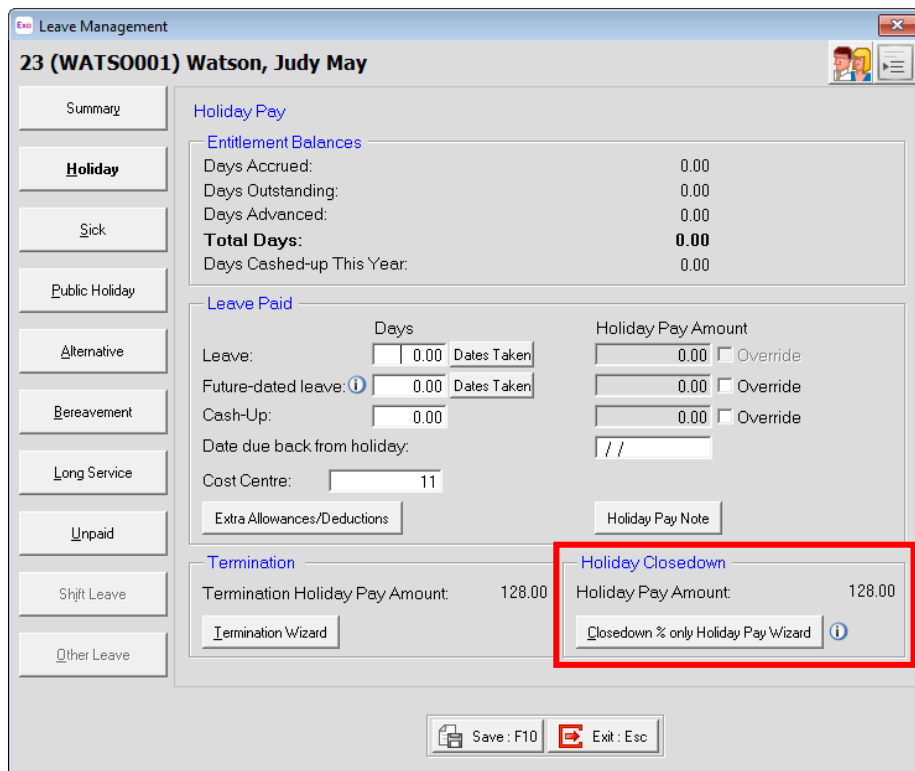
Exo Leave Management

23 (WATSO001) Watson, Judy May

Summary

Holiday

Sick

Public Holiday

Alternative

Bereavement

Long Service

Unpaid

Shift Leave

Other Leave

Holiday Pay

Entitlement Balances

| | |
|---|---|
| Days Accrued: | 0.00 |
| Days Outstanding: | 0.00 |
| Days Advanced: | 0.00 |
| **Total Days:** | **0.00** |
| Days Cashed-up This Year: | 0.00 |

Leave Paid

| | Days | | Holiday Pay Amount | |
|---|---|---|---|---|
| Leave: | 0.00 | Dates Taken | 0.00 | Override |
| Future-dated leave: | 0.00 | Dates Taken | 0.00 | Override |
| Cash-Up: | 0.00 | | 0.00 | Override |

Date due back from holiday: / /

Cost Centre: 11

Extra Allowances/Deductions

Holiday Pay Note

Termination

Termination Holiday Pay Amount: 128.00

Termination Wizard

Holiday Closedown

Holiday Pay Amount: 128.00

Closedown % only Holiday Pay Wizard

Save : F10

Exit : Esc